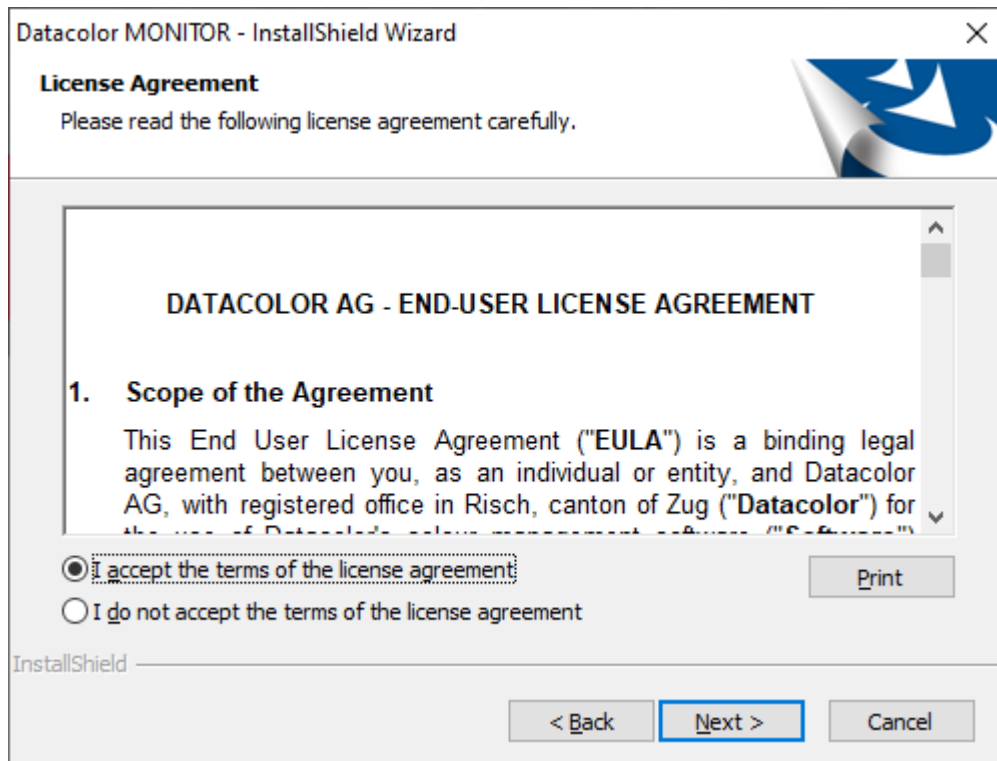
Datacolor MONITOR - InstallShield Wizard

License Agreement

Please read the following license agreement carefully.

DATACOLOR AG - END-USER LICENSE AGREEMENT

1. Scope of the Agreement

This End User License Agreement ("EULA") is a binding legal agreement between you, as an individual or entity, and Datacolor AG, with registered office in Risch, canton of Zug ("Datacolor") for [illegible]

I accept the terms of the license agreement

I do not accept the terms of the license agreement

Print

InstallShield

< Back

Next >

Cancel